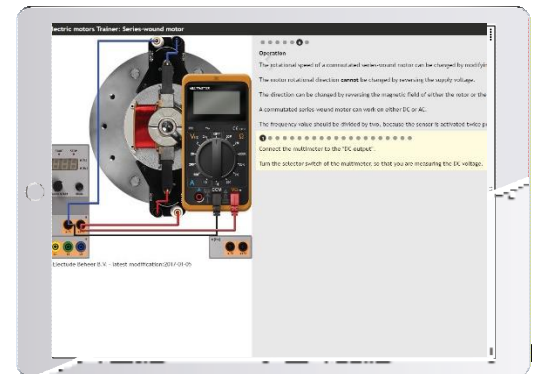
lectric motors Trainer: Series-wound motor

Operation

The rotational speed of a commutated series-wound motor can be changed by modifyi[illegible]

The motor rotational direction cannot be changed by reversing the supply voltage.

The direction can be changed by reversing the magnetic field of either the rotor or the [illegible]

A commutated series-wound motor can work on either DC or AC.

The frequency value should be divided by two, because the sensor is activated twice p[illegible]

Connect the multimeter to the "DC output".

Turn the selector switch of the multimeter so that you are measuring the DC voltage.

MULTIMETER

COM

Lectude (lehrer) E.V. - latest modification 2017-01-05